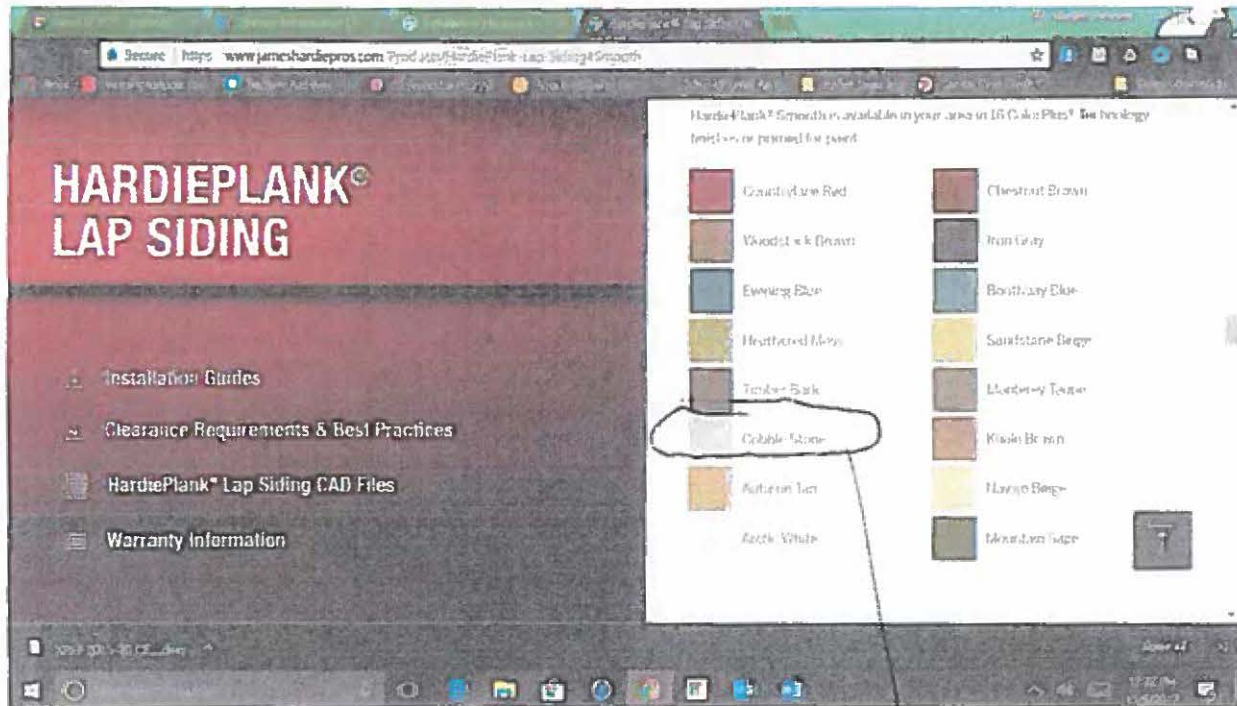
Secure | https://www.jameshardiepros.com/Products/HardiePlank-Lap-Siding#Smooth

HardiePlank® Smooth is available in your area in 16 ColorPlus® Technology finishes or primed for paint.

HARDIEPLANK®
LAP SIDING

Installation Guides

Clearance Requirements & Best Practices

HardiePlank® Lap Siding CAD Files

Warranty Information

Countrylane Red
Chestnut Brown
Woodstock Brown
Iron Gray
Evening Blue
Boothbay Blue
Heathered Moss
Sandstone Beige
Timber Bark
Monterey Taupe
Cobble Stone
Khaki Brown
Autumn Tan
Navajo Beige
Arctic White
Mountain Sage